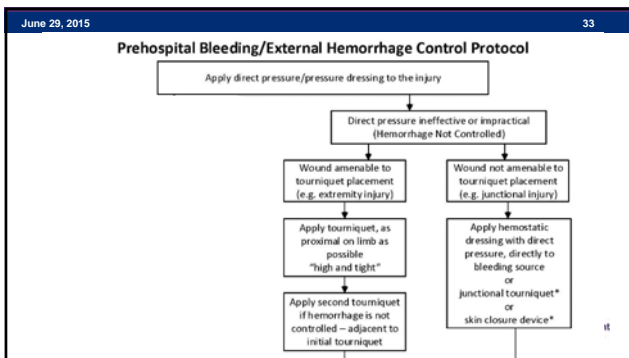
June 29, 2015

33

Prehospital Bleeding/External Hemorrhage Control Protocol

Apply direct pressure/pressure dressing to the injury

Direct pressure ineffective or impractical (Hemorrhage Not Controlled)

Wound amenable to tourniquet placement (e.g. extremity injury)

Wound not amenable to tourniquet placement (e.g. junctional injury)

Apply tourniquet, as proximal on limb as possible "high and tight"

Apply hemostatic dressing with direct pressure, directly to bleeding source or junctional tourniquet* or skin closure device*

Apply second tourniquet if hemorrhage is not controlled – adjacent to initial tourniquet

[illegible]